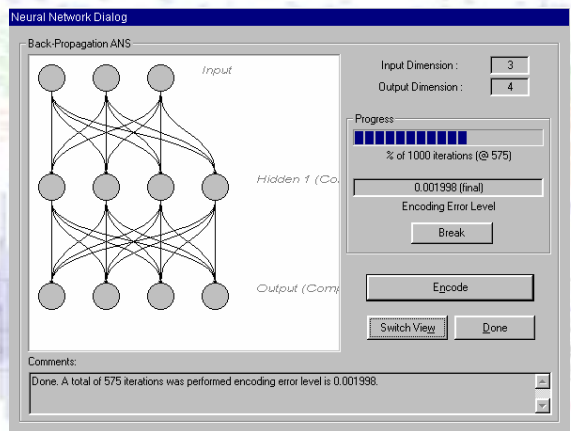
Neural Network Dialog

Back-Propagation ANS

Input

Hidden 1 (Co

Output (Comp

Input Dimension : 3

Output Dimension : 4

Progress

% of 1000 iterations (@ 575)

0.001998 (final)

Encoding Error Level

Break

Encode

Switch View

Done

Comments:

Done. A total of 575 iterations was performed encoding error level is 0.001998.